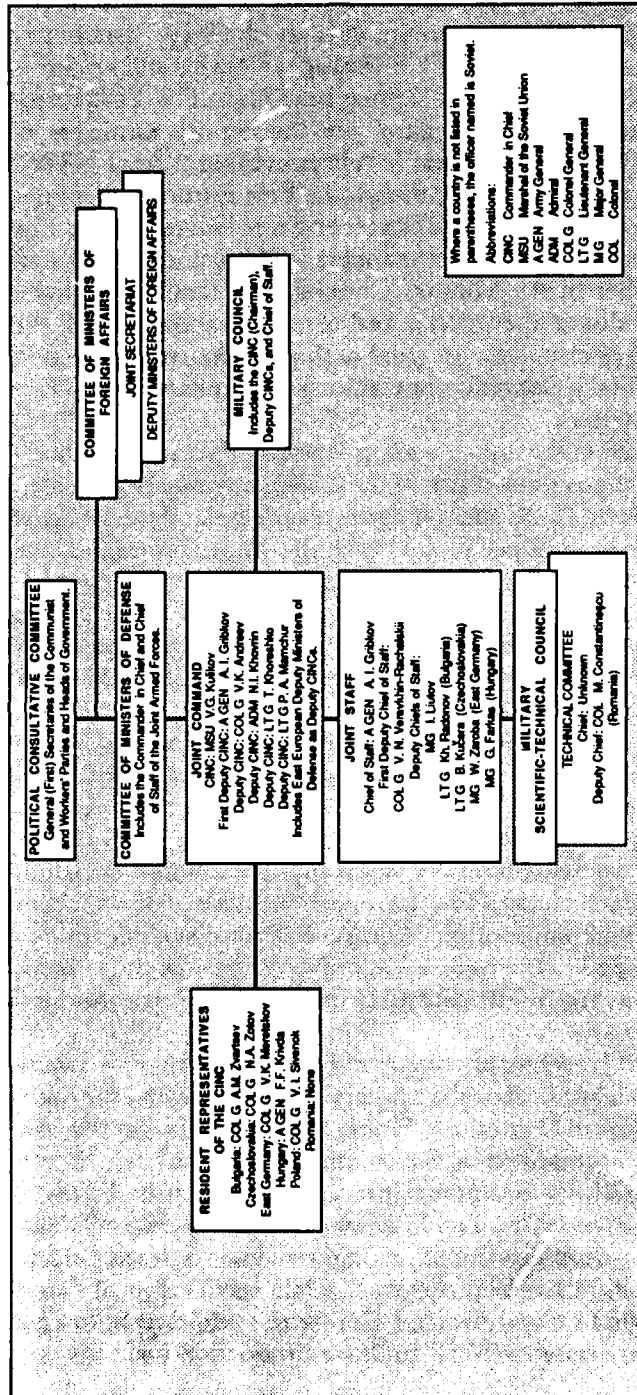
POLITICAL CONSULTATIVE COMMITTEE
General (First) Secretaries of the Communist and Workers' Parties and Heads of Government.

COMMITTEE OF MINISTERS OF FOREIGN AFFAIRS

JOINT SECRETARIAT

DEPUTY MINISTERS OF FOREIGN AFFAIRS

COMMITTEE OF MINISTERS OF DEFENSE
Includes the Commander in Chief and Chief of Staff of the Joint Armed Forces.

MILITARY COUNCIL
Includes the CINC (Chairman), Deputy CINCs, and Chief of Staff.

JOINT COMMAND
CINC: MSU V.G. Kulikov
First Deputy CINC: A GEN A.I. Gribkov
Deputy CINC: COL G V.K. Andreev
Deputy CINC: ADM N.I. Khovrin
Deputy CINC: LT G T. Khoreshko
Deputy CINC: LT G P.A. Mamchur
Includes East European Deputy Ministers of Defense as Deputy CINCs.

RESIDENT REPRESENTATIVES OF THE CINC
Bulgaria: COL G A.M. Zvartsev
Czechoslovakia: COL G N.A. Zotov
East Germany: COL G V.K. Meretskov
Hungary: A GEN F.F. Krivda
Poland: COL G V.I. Sivenok
Romania: None

JOINT STAFF
Chief of Staff: A GEN A.I. Gribkov
First Deputy Chief of Staff: COL G V.N. Vereshchin-Rachalskii
Deputy Chiefs of Staff:
MG I. Liulov
LT G Kh. Radonov (Bulgaria)
LT G B. Kubna (Czechoslovakia)
MG W. Ziroba (East Germany)
MG G. Farkas (Hungary)

MILITARY SCIENTIFIC-TECHNICAL COUNCIL

TECHNICAL COMMITTEE
Chief: Unknown
Deputy Chief: COL M. Constantinescu (Romania)

Where a country is not listed in parentheses, the officer named is Soviet.
Abbreviations:
CINC Commander in Chief
MSU Marshal of the Soviet Union
A GEN Army General
ADM Admiral
COL G Colonel General
LT G Lieutenant General
M G Major General
COL Colonel